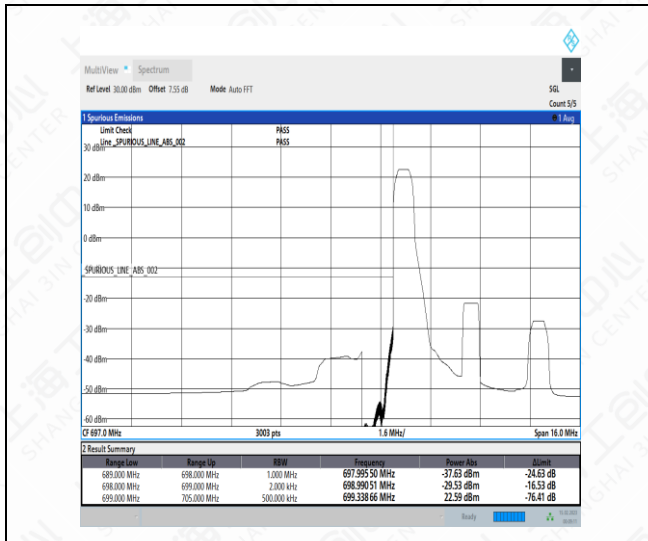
MultiView Spectrum

Ref Level 30.00 dBm Offset 7.55 dB Mode Auto FFT

SGL
Count 5/5

1 Spurious Emissions ● 1 Avg

Limit Check PASS
Line _SPURIOUS_LINE_ABS_002 PASS

30 dBm
20 dBm
10 dBm
0 dBm
SPURIOUS_LINE_ABS_002
-20 dBm
-30 dBm
-40 dBm
-50 dBm
-60 dBm

CF 697.0 MHz 3003 pts 1.6 MHz/ Span 16.0 MHz

2 Result Summary

| Range Low | Range Up | RBW | Frequency | Power Abs | ΔLimit |
|---|---|---|---|---|---|
| 689.000 MHz | 698.000 MHz | 1.000 MHz | 697.995 50 MHz | -37.63 dBm | -24.63 dB |
| 698.000 MHz | 699.000 MHz | 2.000 kHz | 698.990 51 MHz | -29.53 dBm | -16.53 dB |
| 699.000 MHz | 705.000 MHz | 500.000 kHz | 699.338 66 MHz | 22.59 dBm | -76.41 dB |

Ready

上海创心
SHANGHAI 3IN CENTER